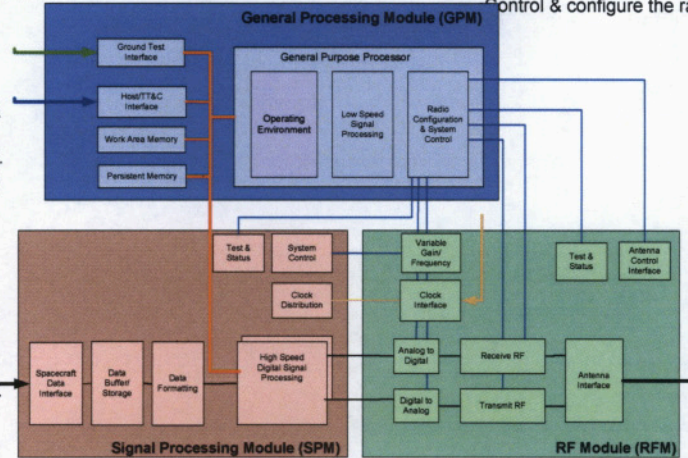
control & configure the ra

General Processing Module (GPM)

Ground Test Interface

Host/TT&C Interface

Work Area Memory

Persistent Memory

General Purpose Processor

Operating Environment

Low Speed Signal Processing

Radio Configuration & System Control

Test & Status

System Control

Clock Distribution

Variable Gain/ Frequency

Clock Interface

Test & Status

Antenna Control Interface

Spacecraft Data Interface

Data Buffer/ Storage

Data Formatting

High Speed Digital Signal Processing

Analog to Digital

Digital to Analog

Receive RF

Transmit RF

Antenna Interface

Signal Processing Module (SPM)

RF Module (RFM)